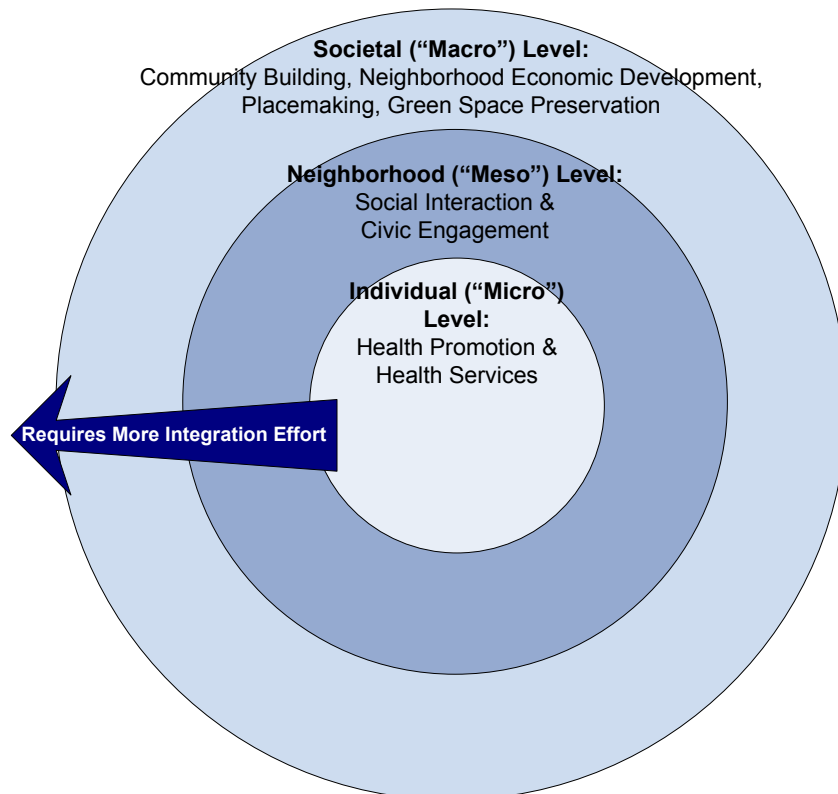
Societal (“Macro”) Level:
Community Building, Neighborhood Economic Development, Placemaking, Green Space Preservation

Neighborhood (“Meso”) Level:
Social Interaction & Civic Engagement

Individual (“Micro”) Level:
Health Promotion & Health Services

Requires More Integration Effort